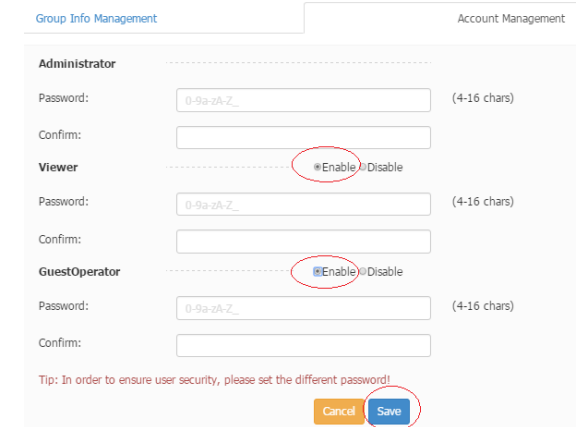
Group Info Management

Account Management

Administrator

Password: 0-9a-zA-Z_ (4-16 chars)

Confirm:

Viewer Enable Disable

Password: 0-9a-zA-Z_ (4-16 chars)

Confirm:

GuestOperator Enable Disable

Password: 0-9a-zA-Z_ (4-16 chars)

Confirm:

Tip: In order to ensure user security, please set the different password!

Cancel Save